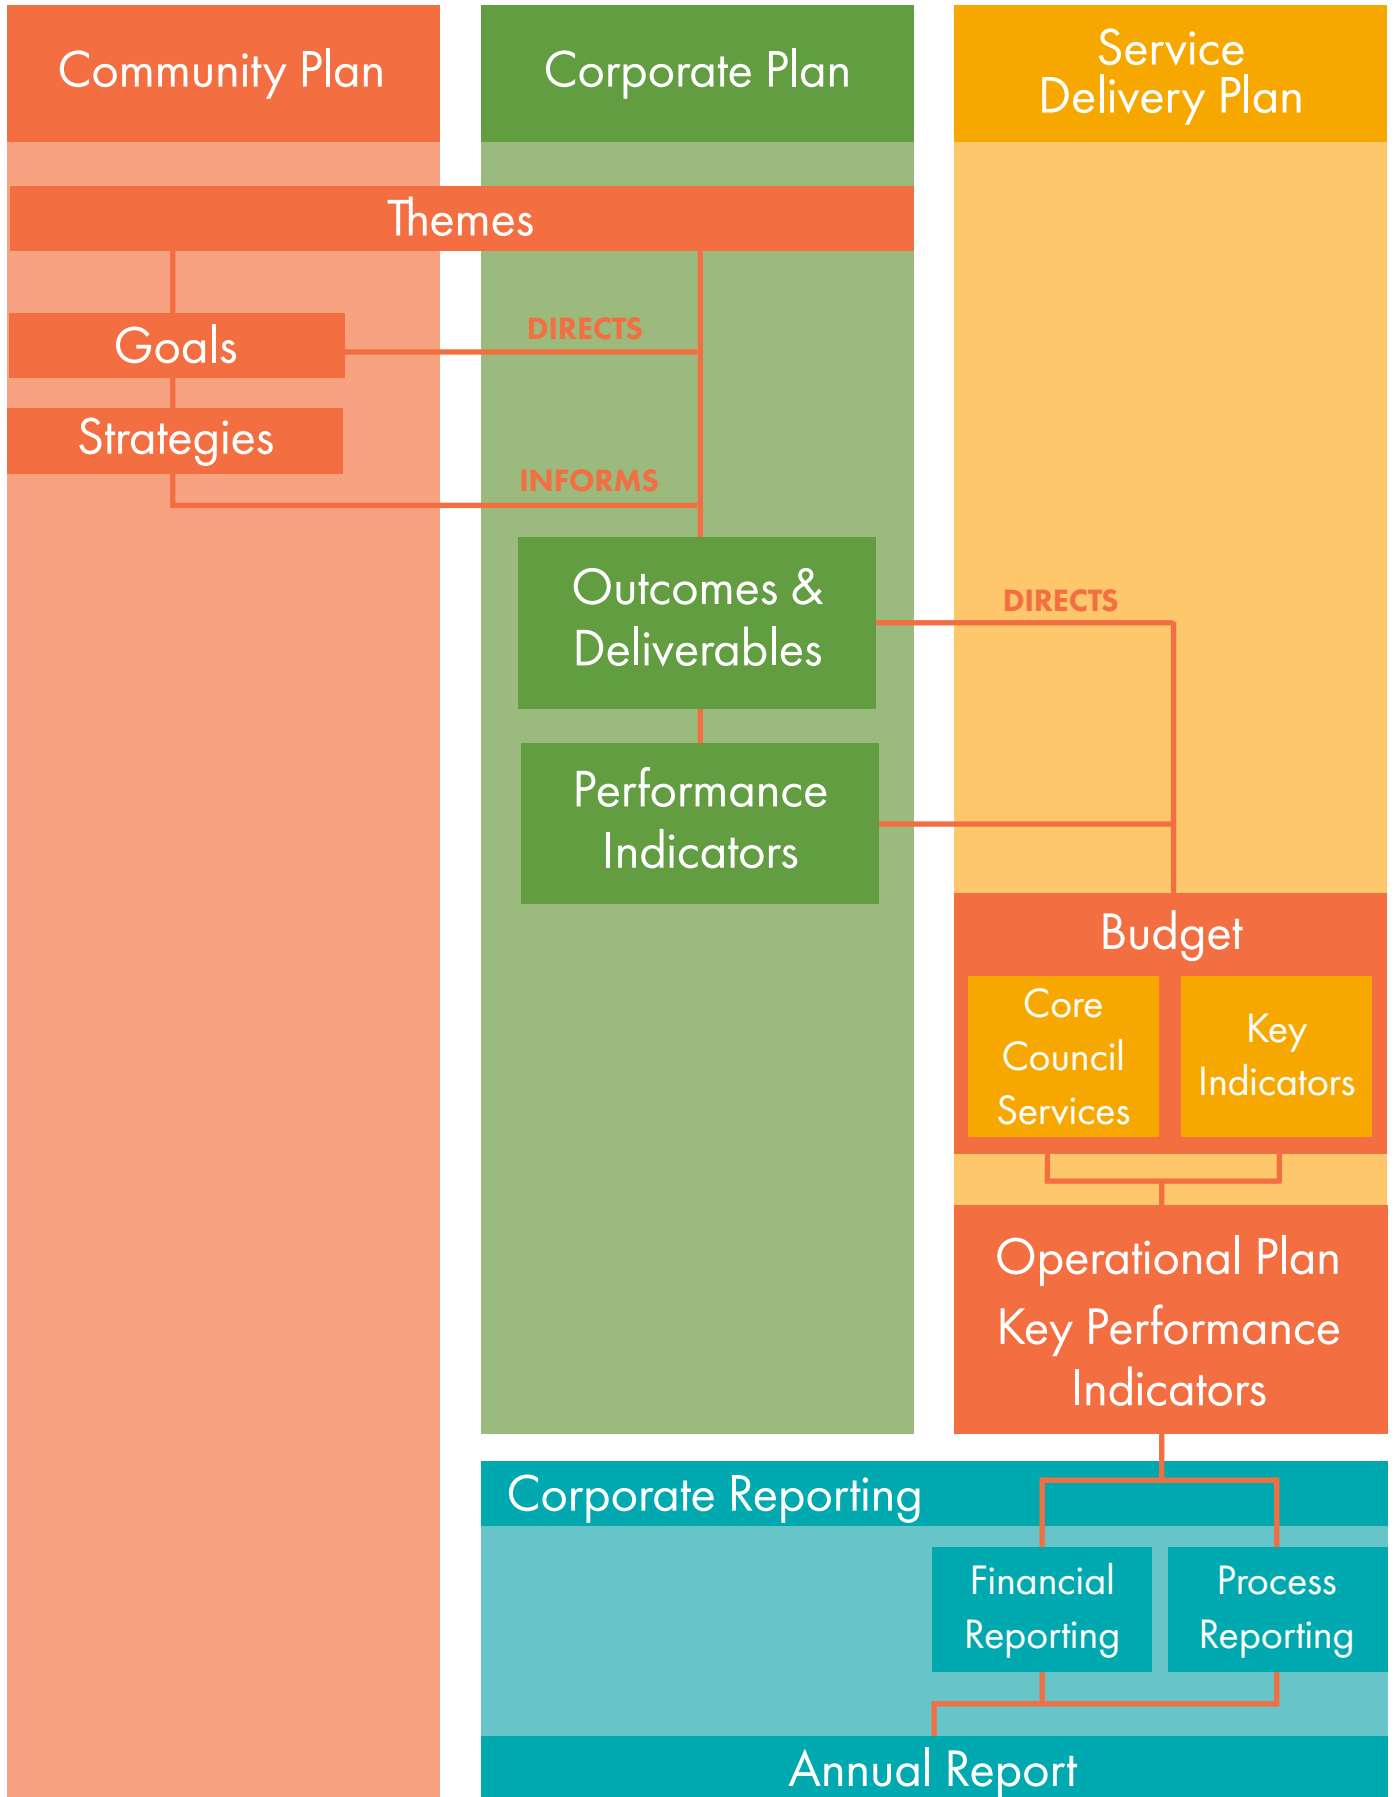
Community Plan

Corporate Plan

Service Delivery Plan

Themes

Goals

DIRECTS

Strategies

INFORMS

Outcomes & Deliverables

DIRECTS

Performance Indicators

Budget

Core Council Services

Key Indicators

Operational Plan Key Performance Indicators

Corporate Reporting

Financial Reporting

Process Reporting

Annual Report